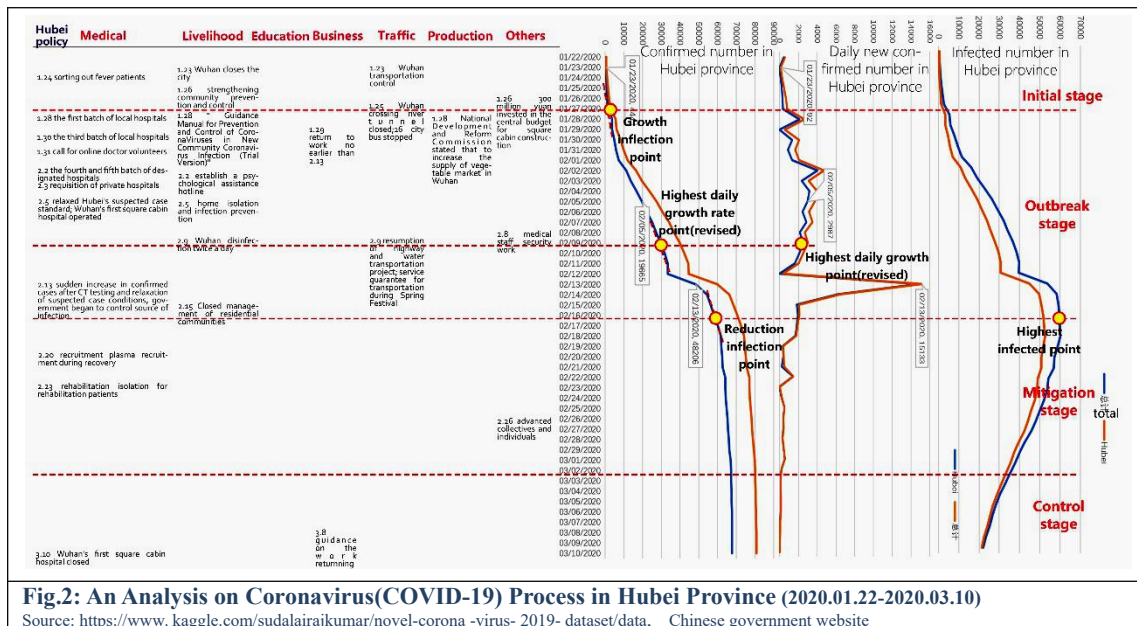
| Hubei policy | Medical | Livelihood | Education | Business | Traffic | Production | Others |
|---|---|---|---|---|---|---|---|
| | 1.24 sorting out fever patients | 1.23 Wuhan closes the city; 1.26 strengthening community prevention and control | | | 1.23 Wuhan transportation control | | 1.26 300 million yuan invested in the central budget for square cabin construction |
| | 1.28 the first batch of local hospitals; 1.30 the third batch of local hospitals; 1.31 call for online doctor volunteers; 2.2 the fourth and fifth batch of designated hospitals; 2.3 requisition of private hospitals; 2.5 relaxed Hubei's suspected case standard; Wuhan's first square cabin hospital operated | 1.28 " Guidance Manual for Prevention and Control of CoronaViruses in New Community Coronavirus Infection (Trial Version)"; 2.2 establish a psychological assistance hotline; 2.5 home isolation and infection prevention | | 1.29 return to work no earlier than 2.13 | 1.25 Wuhan crossing river tunnel closed;26 city bus stopped | 1.28 National Development and Reform Commission stated that to increase the supply of vegetable market in Wuhan | 2.8 medical staff security work |
| | 2.13 sudden increase in confirmed cases after CT testing and relaxation of suspected case conditions, government began to control source of infection | 2.9 Wuhan disinfection twice a day; 2.15 Closed management of residential communities | | | 2.9 resumption of highway and water transportation project; service guarantee for transportation during Spring Festival | | |
| | 2.20 recruitment plasma recruitment during recovery; 2.23 rehabilitation isolation for rehabilitation patients | | | | | | 2.26 advanced collectives and individuals |
| | 3.10 Wuhan's first square cabin hospital closed | | | 3.8 guidance on the work returning | | | |

0 10000 20000 30000 40000 50000 60000 70000 80000
Confirmed number in Hubei province
01/23/2020, 444
Growth inflection point
Highest daily growth rate point(revised)
02/05/2020, 19665
02/13/2020, 48206
Reduction inflection point

0 2000 4000 6000 8000 10000 12000 14000 16000
Daily new confirmed number in Hubei province
01/23/2020, 32
02/05/2020, 2987
Highest daily growth point(revised)
02/13/2020, 15133

0 10000 20000 30000 40000 50000 60000 70000
Infected number in Hubei province
Highest infected point

Initial stage
Outbreak stage
Mitigation stage
Control stage

01/22/2020 01/23/2020 01/24/2020 01/25/2020 01/26/2020 01/27/2020 01/28/2020 01/29/2020 01/30/2020 01/31/2020 02/01/2020 02/02/2020 02/03/2020 02/04/2020 02/05/2020 02/06/2020 02/07/2020 02/08/2020 02/09/2020 02/10/2020 02/11/2020 02/12/2020 02/13/2020 02/14/2020 02/15/2020 02/16/2020 02/17/2020 02/18/2020 02/19/2020 02/20/2020 02/21/2020 02/22/2020 02/23/2020 02/24/2020 02/25/2020 02/26/2020 02/27/2020 02/28/2020 02/29/2020 03/01/2020 03/02/2020 03/03/2020 03/04/2020 03/05/2020 03/06/2020 03/07/2020 03/08/2020 03/09/2020 03/10/2020

Hubei
总计
total
总计
Hubei

Fig.2: An Analysis on Coronavirus(COVID-19) Process in Hubei Province (2020.01.22-2020.03.10)
Source: https://www. kaggle.com/sudalairajkumar/novel-corona -virus- 2019- dataset/data, Chinese government website